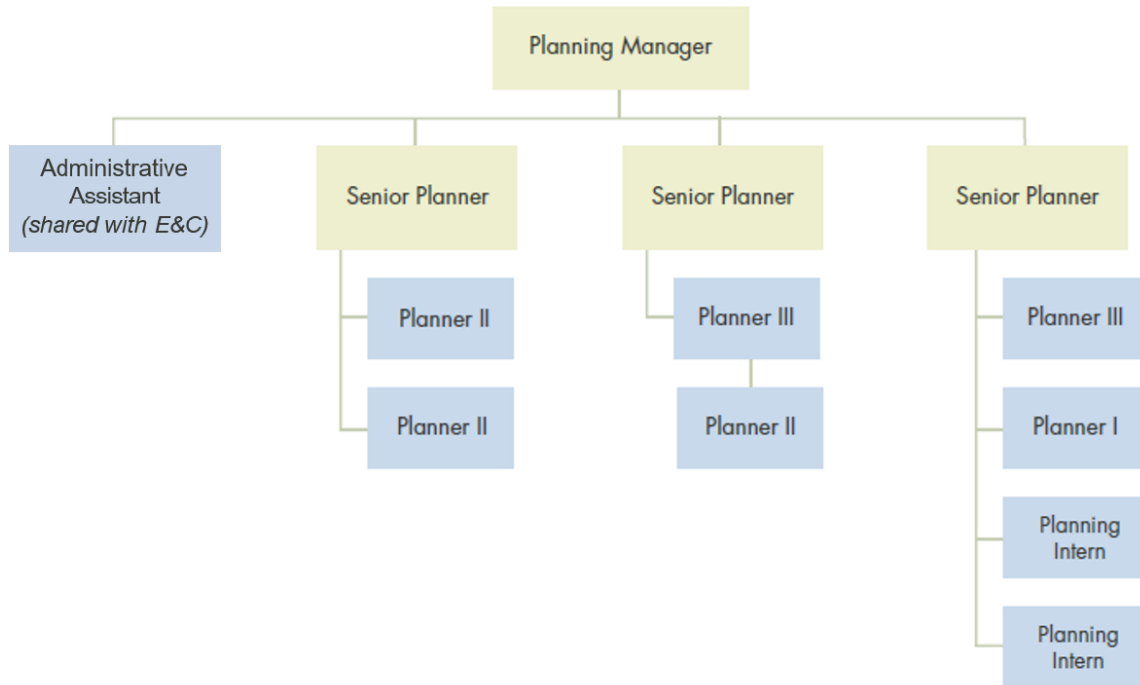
Planning Manager

Administrative Assistant
*(shared with E&C)*

Senior Planner

Planner II

Planner II

Senior Planner

Planner III

Planner II

Senior Planner

Planner III

Planner I

Planning Intern

Planning Intern